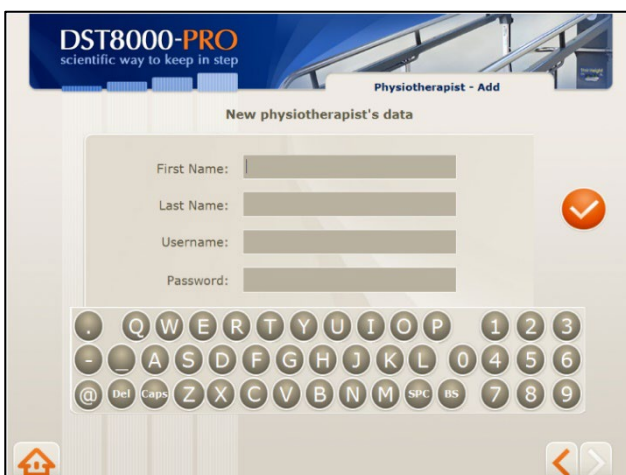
DST8000-PRO
scientific way to keep in step

Physiotherapist - Add

New physiotherapist's data

First Name:
Last Name:
Username:
Password:

. Q W E R T Y U I O P 1 2 3
- _ A S D F G H J K L 0 4 5 6
@ Del Caps Z X C V B N M SPC BS 7 8 9